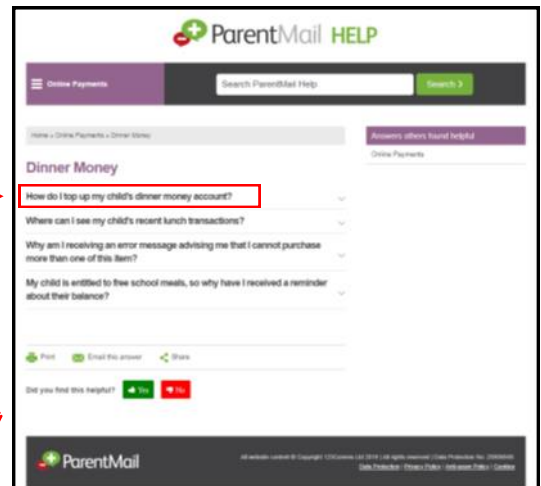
ParentMail HELP

Online Payments

Search ParentMail Help

Search >

Home » Online Payments » Dinner Money

Dinner Money

How do I top up my child's dinner money account?

Where can I see my child's recent lunch transactions?

Why am I receiving an error message advising me that I cannot purchase more than one of this item?

My child is entitled to free school meals, so why have I received a reminder about their balance?

Print

Email this answer

Share

Did you find this helpful?

Yes

No

Answers others found helpful

Online Payments

ParentMail

All website content © Copyright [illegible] Ltd 2014 | All rights reserved | Data Protection No. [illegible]

Data Protection | Privacy Policy | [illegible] Policy | Cookies